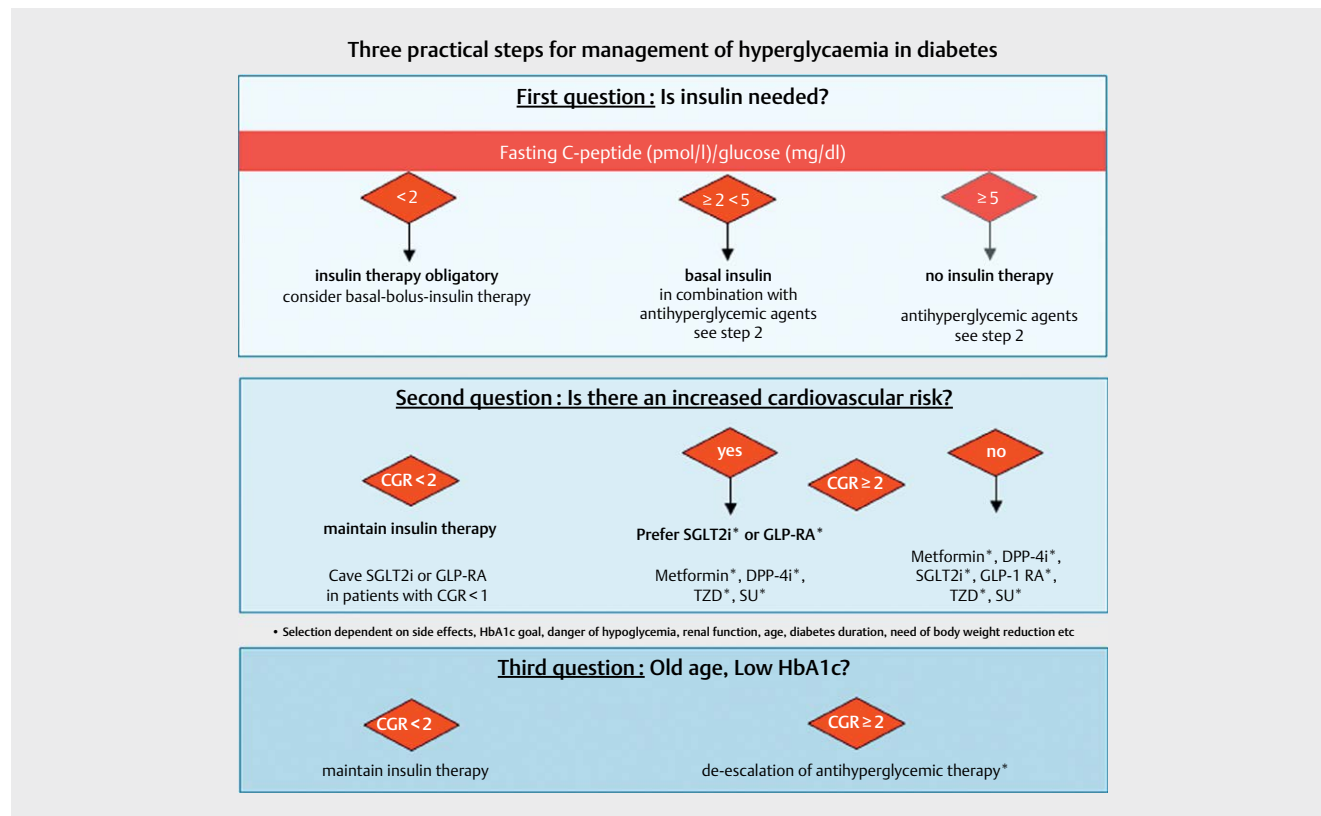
Three practical steps for management of hyperglycaemia in diabetes

First question : Is insulin needed?

Fasting C-peptide (pmol/l)/glucose (mg/dl)

< 2

≥ 2 < 5

≥ 5

insulin therapy obligatory
consider basal-bolus-insulin therapy

basal insulin
in combination with
antihyperglycemic agents
see step 2

no insulin therapy

antihyperglycemic agents
see step 2

Second question : Is there an increased cardiovascular risk?

CGR < 2

maintain insulin therapy

Cave SGLT2i or GLP-RA
in patients with CGR < 1

yes

CGR ≥ 2

no

Prefer SGLT2i* or GLP-RA*

Metformin*, DPP-4i*,
TZD*, SU*

Metformin*, DPP-4i*,
SGLT2i*, GLP-1 RA*,
TZD*, SU*

• Selection dependent on side effects, HbA1c goal, danger of hypoglycemia, renal function, age, diabetes duration, need of body weight reduction etc

Third question : Old age, Low HbA1c?

CGR < 2

maintain insulin therapy

CGR ≥ 2

de-escalation of antihyperglycemic therapy*